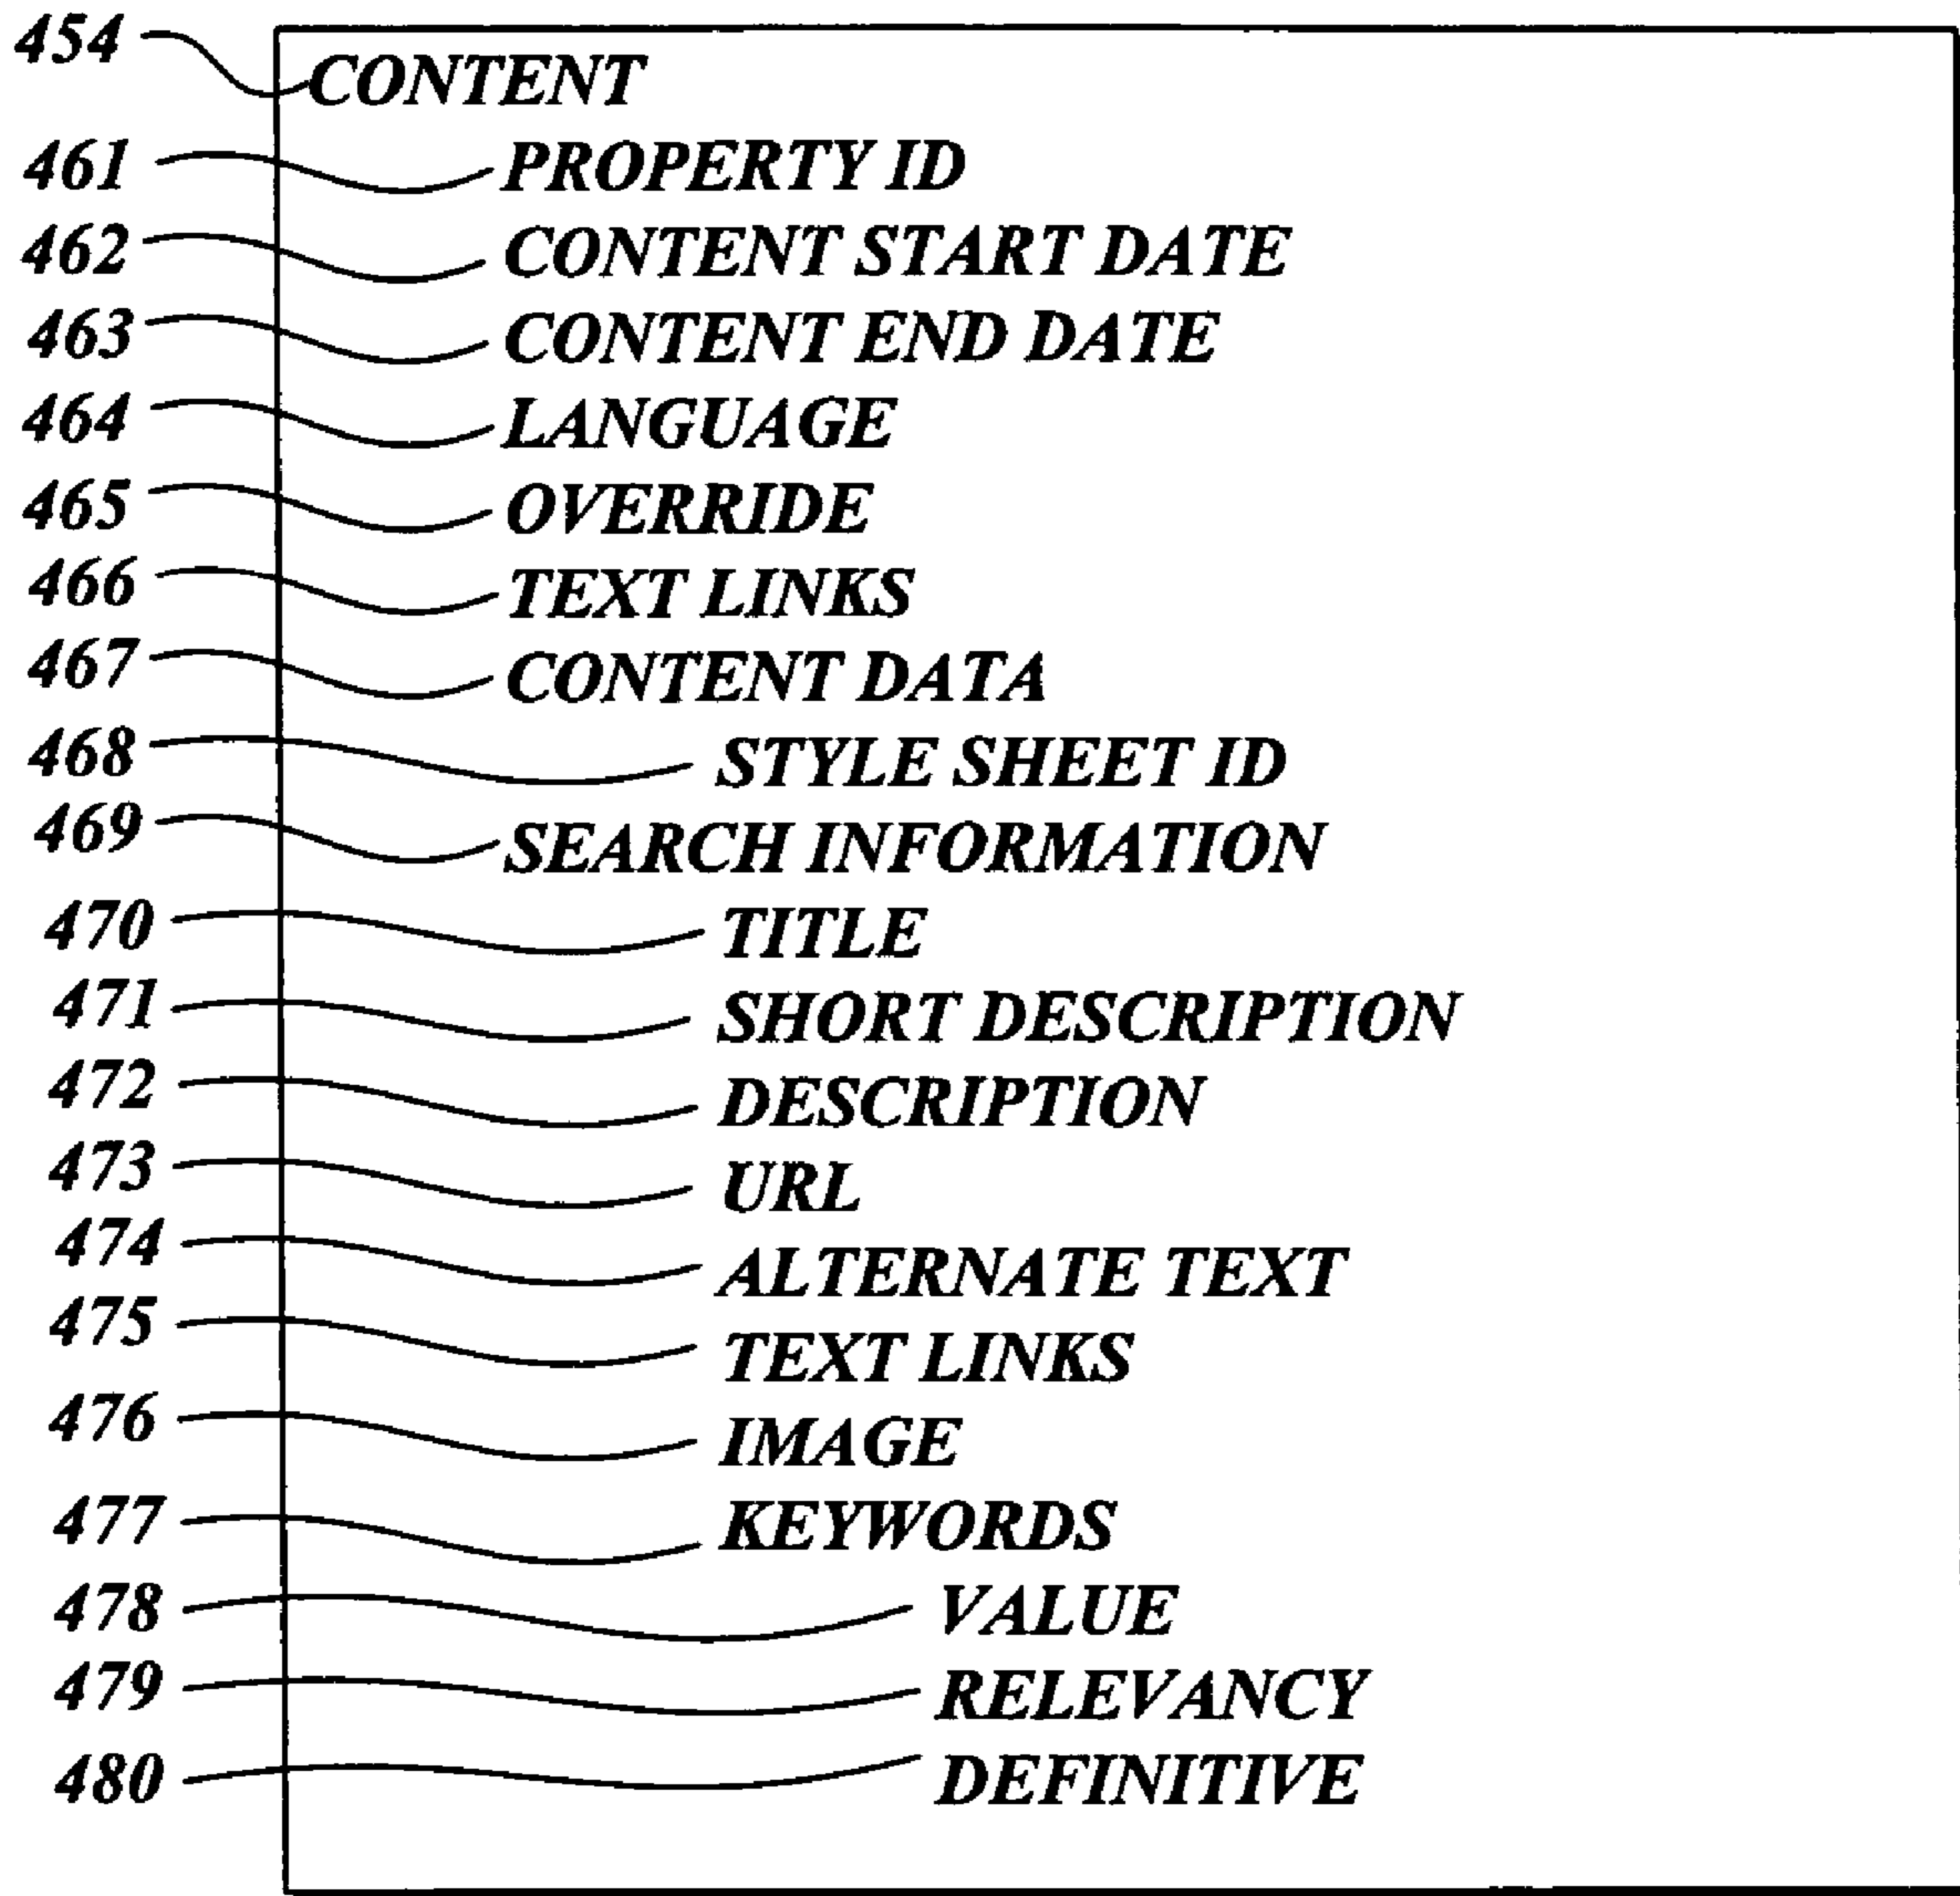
454 CONTENT
461 PROPERTY ID
462 CONTENT START DATE
463 CONTENT END DATE
464 LANGUAGE
465 OVERRIDE
466 TEXT LINKS
467 CONTENT DATA
468 STYLE SHEET ID
469 SEARCH INFORMATION
470 TITLE
471 SHORT DESCRIPTION
472 DESCRIPTION
473 URL
474 ALTERNATE TEXT
475 TEXT LINKS
476 IMAGE
477 KEYWORDS
478 VALUE
479 RELEVANCY
480 DEFINITIVE